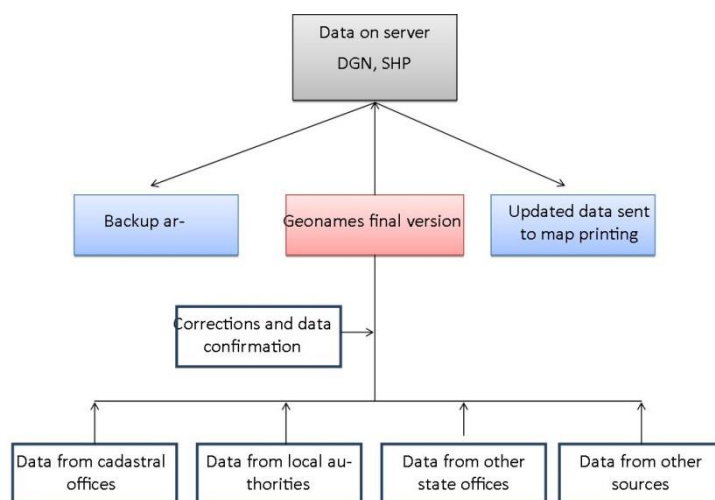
Data on server
DGN, SHP

Backup ar-

Geonames final version

Updated data sent to map printing

Corrections and data confirmation

Data from cadastral offices

Data from local authorities

Data from other state offices

Data from other sources